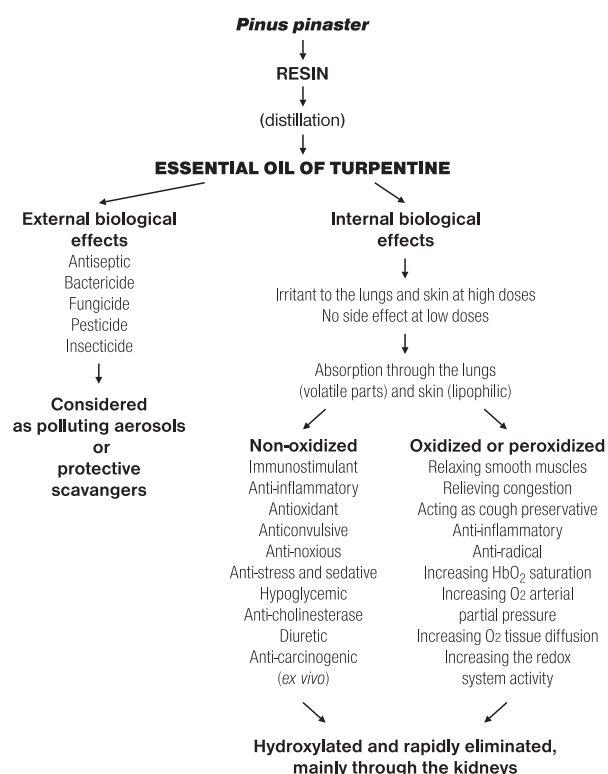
Pinus pinaster

RESIN

(distillation)

ESSENTIAL OIL OF TURPENTINE

External biological effects
Antiseptic
Bactericide
Fungicide
Pesticide
Insecticide

Considered as polluting aerosols or protective scavangers

Internal biological effects

Irritant to the lungs and skin at high doses
No side effect at low doses

Absorption through the lungs (volatile parts) and skin (lipophilic)

Non-oxidized
Immunostimulant
Anti-inflammatory
Antioxidant
Anticonvulsive
Anti-noxious
Anti-stress and sedative
Hypoglycemic
Anti-cholinesterase
Diuretic
Anti-carcinogenic
(ex vivo)

Oxidized or peroxidized
Relaxing smooth muscles
Relieving congestion
Acting as cough preservative
Anti-inflammatory
Anti-radical
Increasing $HbO_2$ saturation
Increasing $O_2$ arterial partial pressure
Increasing $O_2$ tissue diffusion
Increasing the redox system activity

Hydroxylated and rapidly eliminated, mainly through the kidneys